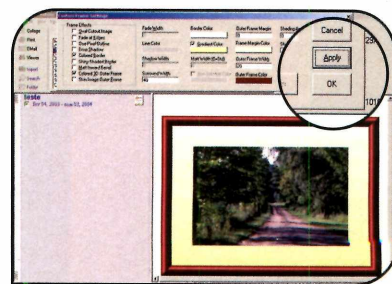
Settings
Print
EMail
Viewer
Import
Search
Folder

Custom Frame Settings
Frame Effects
Oval Cutout Image
Fade at Edges
Use Pixel Outline
Drop Shadow
Colored Border
Using Shaded Border
Matt board Bevel
Colored 3D Outer Frame
Thin Image Outer Frame

Fade Width
Line Color
Shadow Width
Surround Width

Border Color
Gradient Color
Matt Width (Bevel)

Outer Frame Margin
Frame Margin Color
Outer Frame Width
Outer Frame Color

Shading

Cancel
Apply
OK

leste
Sun 04, 2003 - sun 02, 2004

28
101